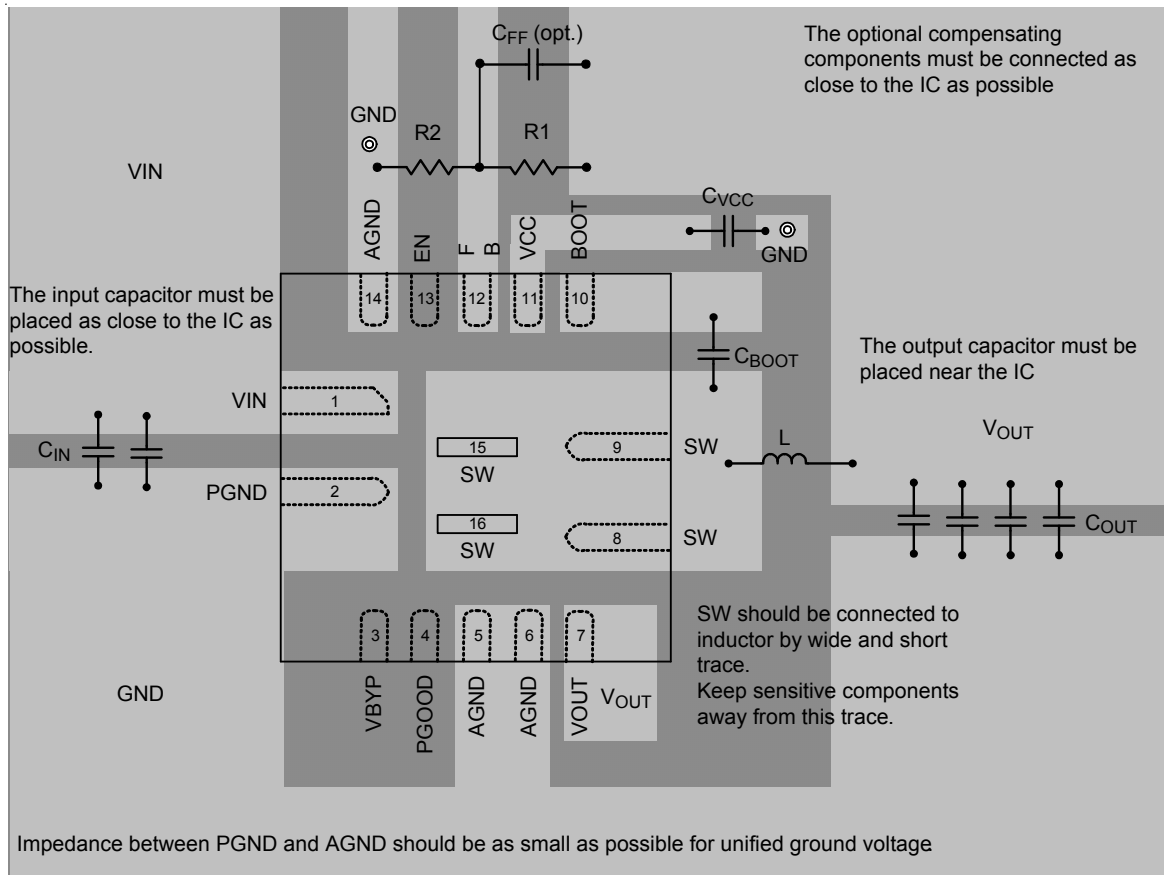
$C_{FF}$ (opt.)

The optional compensating components must be connected as close to the IC as possible

GND

R2

R1

VIN

$C_{VCC}$

AGND

EN

FB

VCC

BOOT

GND

The input capacitor must be placed as close to the IC as possible.

14

13

12

11

10

$C_{BOOT}$

The output capacitor must be placed near the IC

VIN

1

$V_{OUT}$

$C_{IN}$

15

SW

9

SW

L

PGND

2

16

SW

8

SW

$C_{OUT}$

3

4

5

6

7

SW should be connected to inductor by wide and short trace.
Keep sensitive components away from this trace.

GND

VBYP

PGOOD

AGND

AGND

VOUT

$V_{OUT}$

Impedance between PGND and AGND should be as small as possible for unified ground voltage